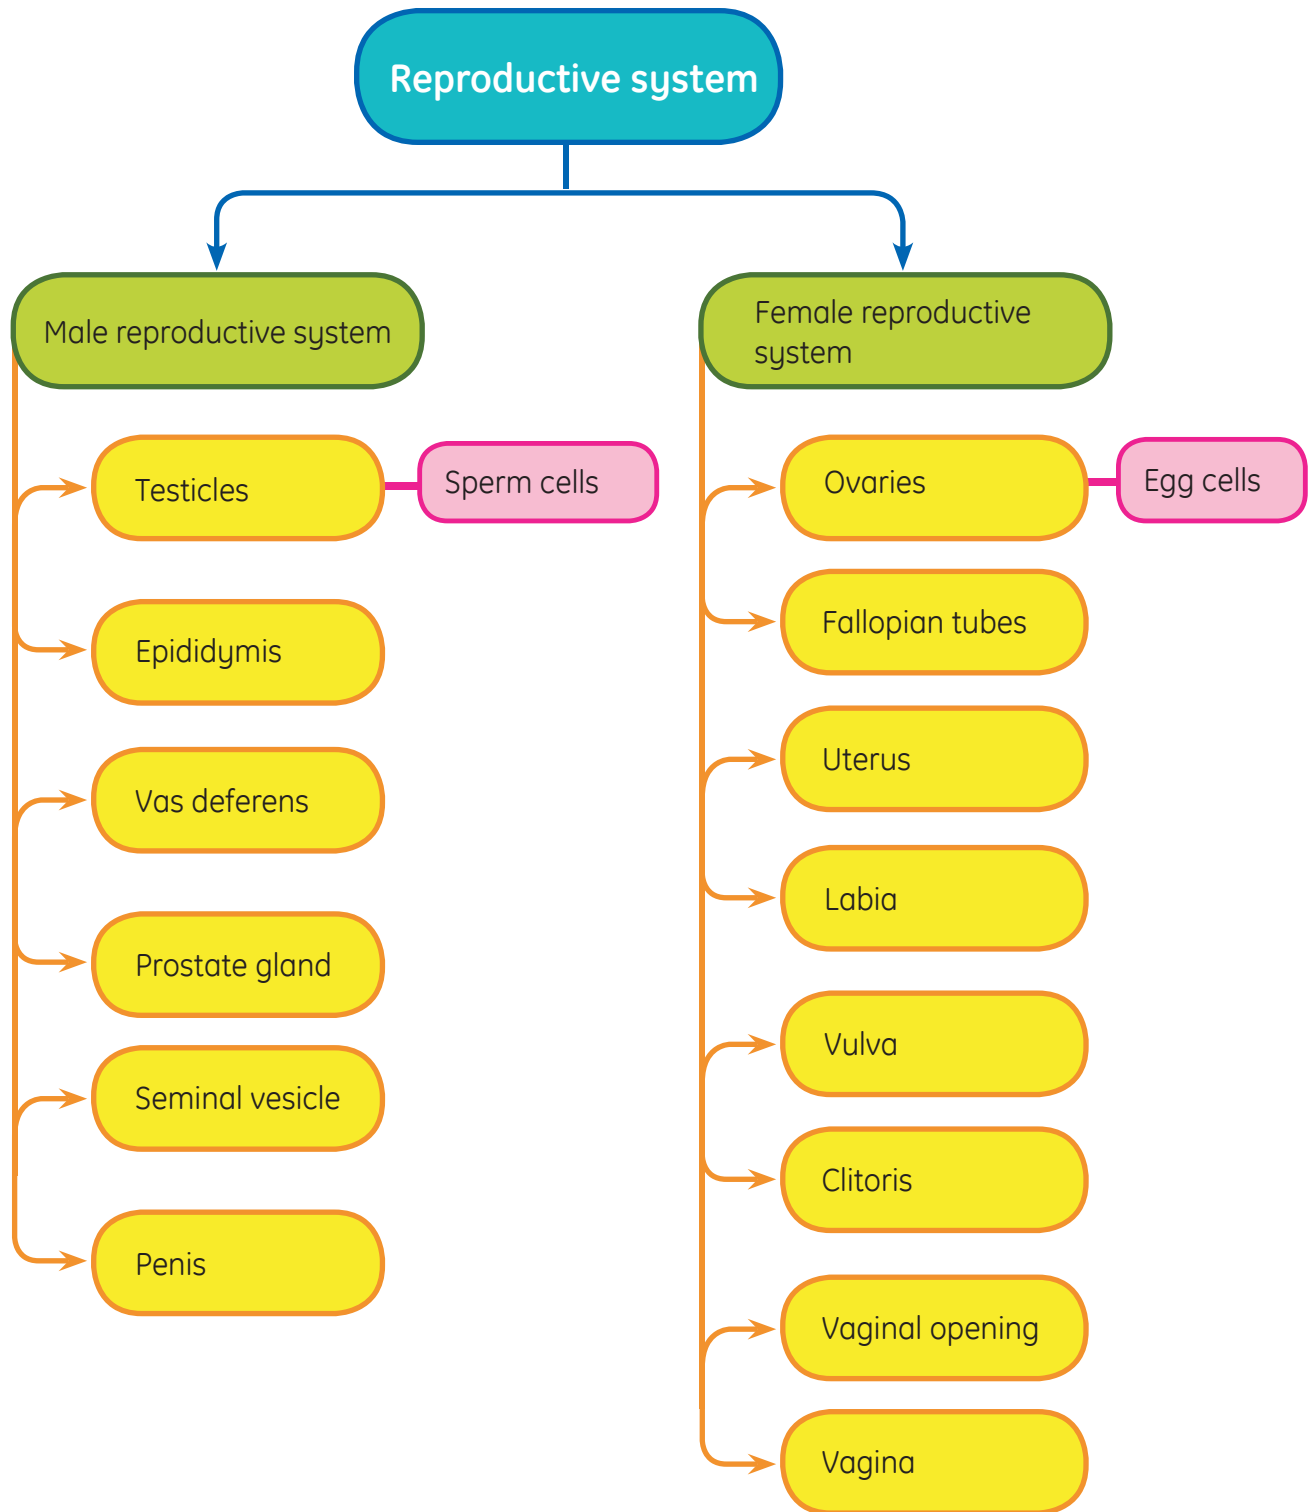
Reproductive system

Male reproductive system

Testicles

Sperm cells

Epididymis

Vas deferens

Prostate gland

Seminal vesicle

Penis

Female reproductive system

Ovaries

Egg cells

Fallopian tubes

Uterus

Labia

Vulva

Clitoris

Vaginal opening

Vagina